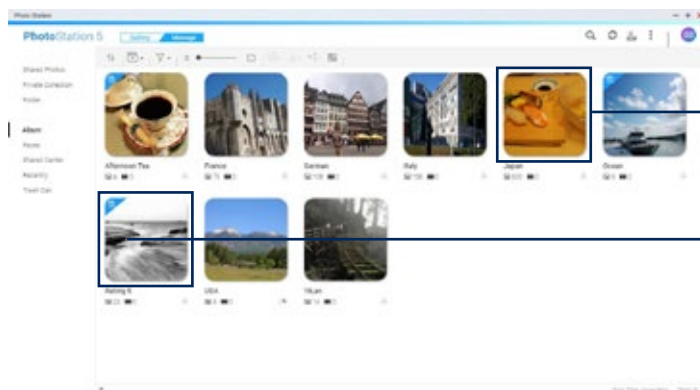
Photo Station

PhotoStation 5

Gallery

Manage

Shared Photos

Private Collection

Folder

Album

Faces

Shared Center

Recently

Trash Can

Afternoon Tea

France

German

Italy

Japan

Ocean

Rating 5

USA

Yilan